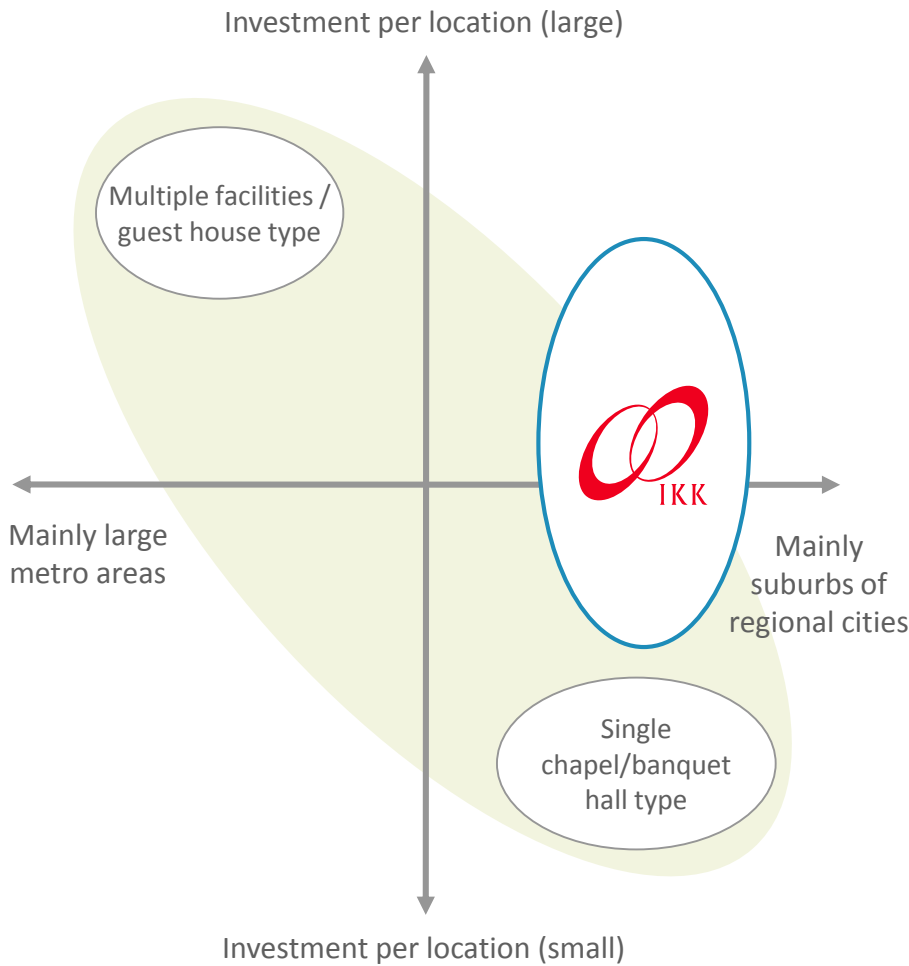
Investment per location (large)

Multiple facilities / guest house type

IKK

Mainly large metro areas

Mainly suburbs of regional cities

Single chapel/banquet hall type

Investment per location (small)